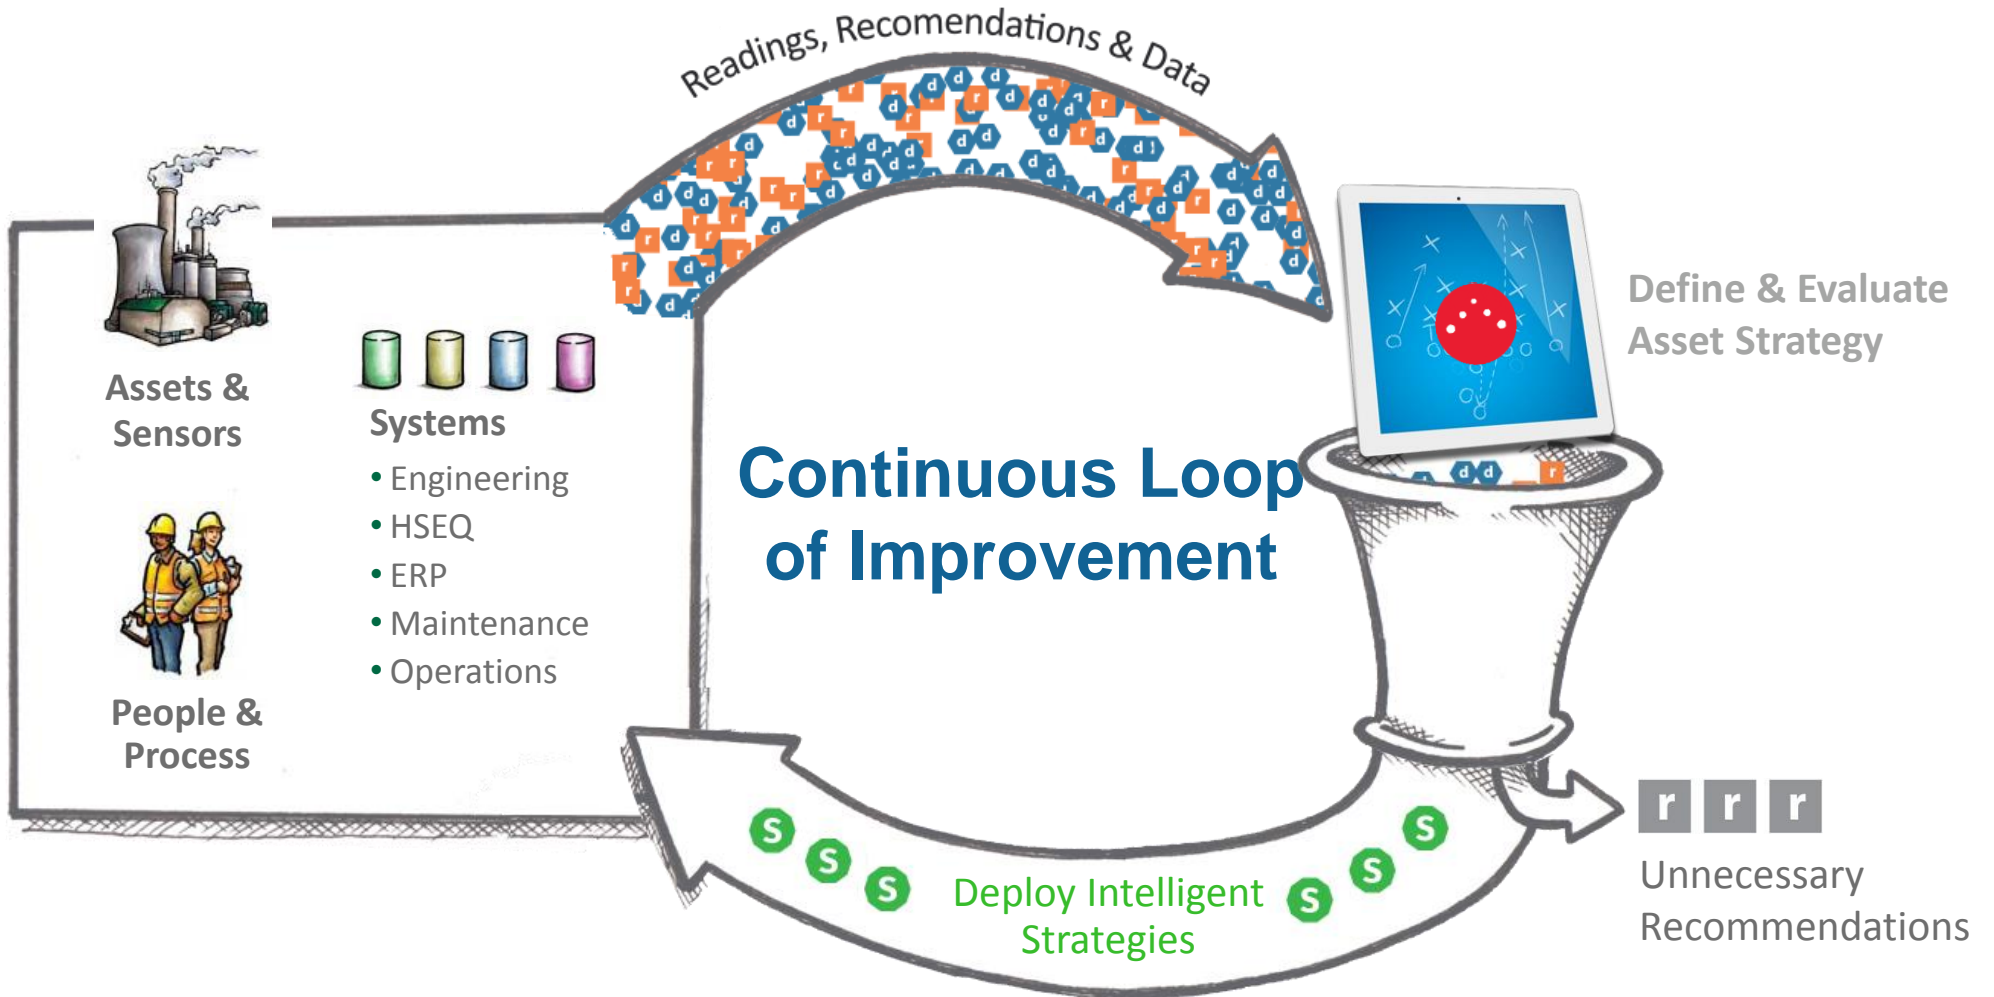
Readings, Recomendations & Data

Assets & Sensors

People & Process

Systems
• Engineering
• HSEQ
• ERP
• Maintenance
• Operations

Continuous Loop of Improvement

Define & Evaluate Asset Strategy

r r r

Unnecessary Recommendations

Deploy Intelligent Strategies

S S S S S S